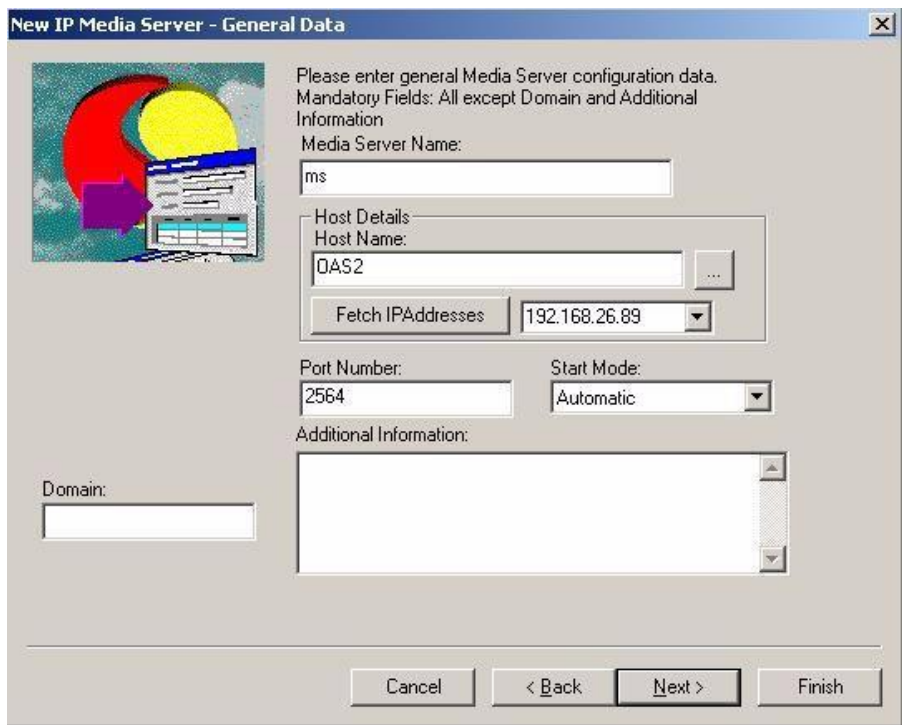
New IP Media Server - General Data

Please enter general Media Server configuration data.
Mandatory Fields: All except Domain and Additional Information

Media Server Name:
ms

Host Details
Host Name:
OAS2
...
Fetch IPAddresses
192.168.26.89

Port Number:
2564
Start Mode:
Automatic

Additional Information:

Domain:

Cancel
< Back
Next >
Finish